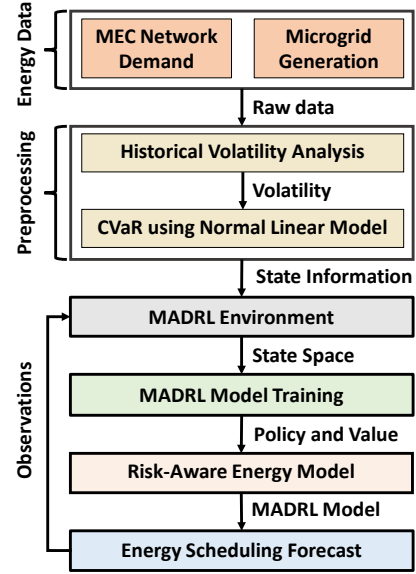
Energy Data

MEC Network Demand

Microgrid Generation

Raw data

Preprocessing

Historical Volatility Analysis

Volatility

CVaR using Normal Linear Model

State Information

Observations

MADRL Environment

State Space

MADRL Model Training

Policy and Value

Risk-Aware Energy Model

MADRL Model

Energy Scheduling Forecast